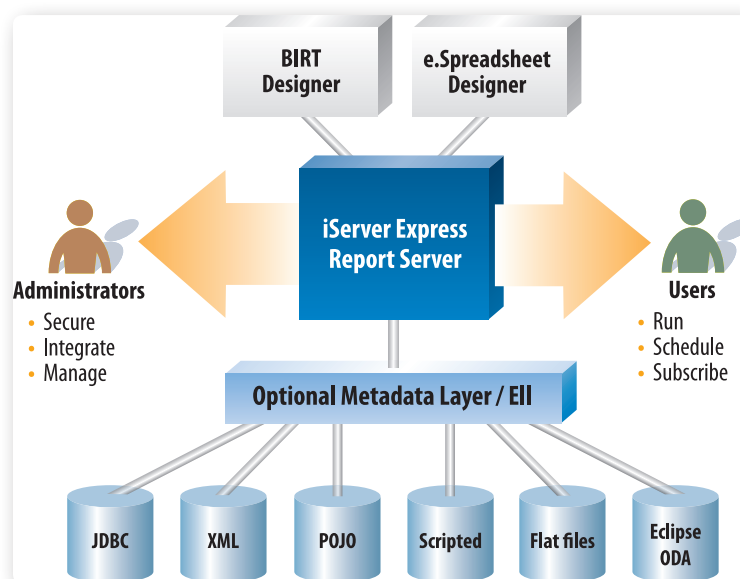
BIRT Designer

e.Spreadsheet Designer

iServer Express Report Server

Administrators
• Secure
• Integrate
• Manage

Users
• Run
• Schedule
• Subscribe

Optional Metadata Layer / EII

JDBC

XML

POJO

Scripted

Flat files

Eclipse ODA